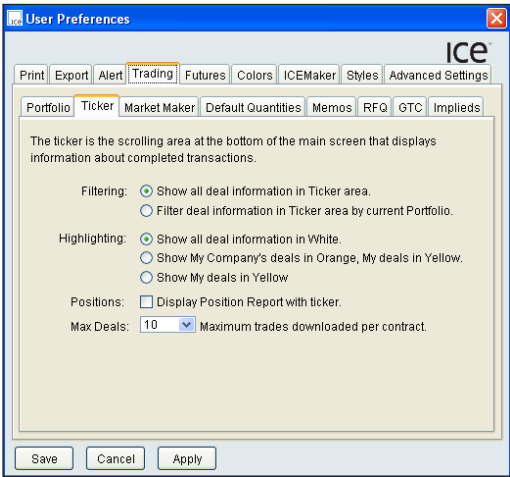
User Preferences

ICE

Print | Export | Alert | Trading | Futures | Colors | ICEMaker | Styles | Advanced Settings

Portfolio | Ticker | Market Maker | Default Quantities | Memos | RFQ | GTC | Implieds

The ticker is the scrolling area at the bottom of the main screen that displays information about completed transactions.

Filtering: Show all deal information in Ticker area.
Filter deal information in Ticker area by current Portfolio.

Highlighting: Show all deal information in White.
Show My Company's deals in Orange, My deals in Yellow.
Show My deals in Yellow

Positions: Display Position Report with ticker.

Max Deals: 10 Maximum trades downloaded per contract.

Save | Cancel | Apply